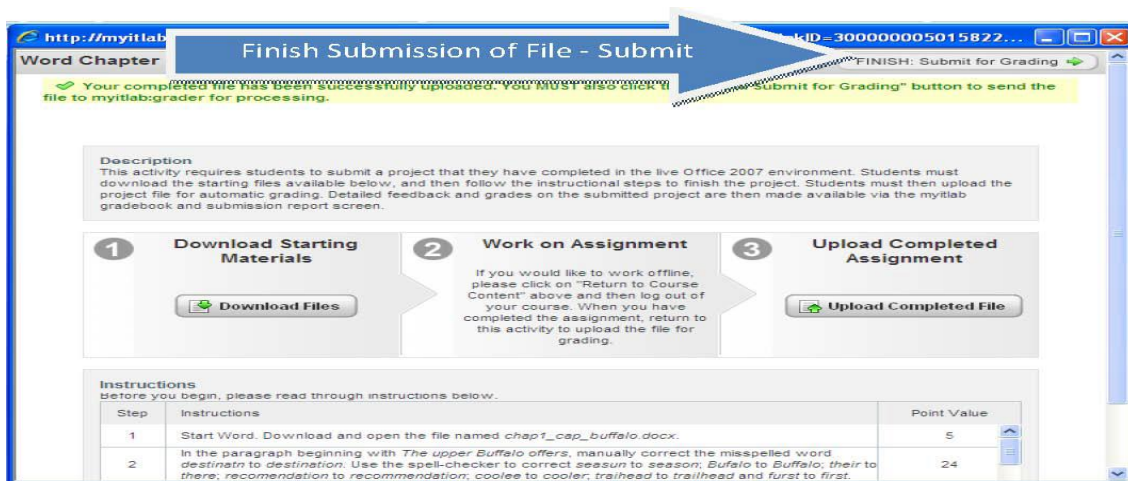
http://myitlab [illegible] kID=300000005015822...

Finish Submission of File - Submit

Word Chapter

FINISH: Submit for Grading

Your completed file has been successfully uploaded. You MUST also click th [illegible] "Submit for Grading" button to send the file to myitlab:grader for processing.

Description
This activity requires students to submit a project that they have completed in the live Office 2007 environment. Students must download the starting files available below, and then follow the instructional steps to finish the project. Students must then upload the project file for automatic grading. Detailed feedback and grades on the submitted project are then made available via the myitlab gradebook and submission report screen.

1 Download Starting Materials

Download Files

2 Work on Assignment

If you would like to work offline, please click on "Return to Course Content" above and then log out of your course. When you have completed the assignment, return to this activity to upload the file for grading.

3 Upload Completed Assignment

Upload Completed File

Instructions
Before you begin, please read through instructions below.

| Step | Instructions | Point Value |
|---|---|---|
| 1 | Start Word. Download and open the file named *chap1_cap_buffalo.docx*. | 5 |
| 2 | In the paragraph beginning with *The upper Buffalo offers*, manually correct the misspelled word *destinatn* to *destination*. Use the spell-checker to correct *seasun* to *season*; *Bufalo* to *Buffalo*; *their* to *there*; *recomendation* to *recommendation*; *coolee* to *cooler*; *traihead* to *trailhead* and *furst* to *first*. | 24 |